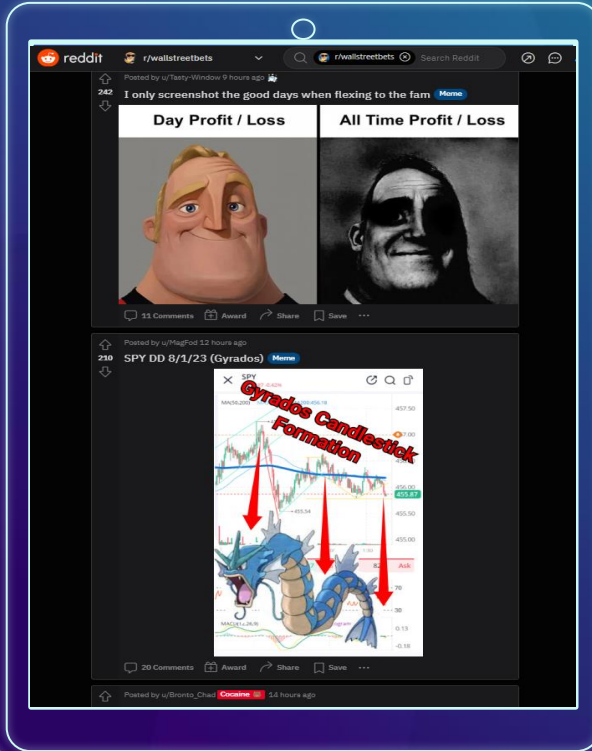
reddit r/wallstreetbets r/wallstreetbets Search Reddit

242
Posted by u/Tasty-Window 9 hours ago
I only screenshot the good days when flexing to the fam Meme

Day Profit / Loss
All Time Profit / Loss

11 Comments Award Share Save ···

210
Posted by u/MagFod 12 hours ago
SPY DD 8/1/23 (Gyrados) Meme

SPY
Gyrados Candlestick Formation
457.50
456.00
455.87
455.50
455.00
Ask
70
30
MACD
0.13
-0.16

20 Comments Award Share Save ···

Posted by u/Bronto_Chad Cocaine 14 hours ago